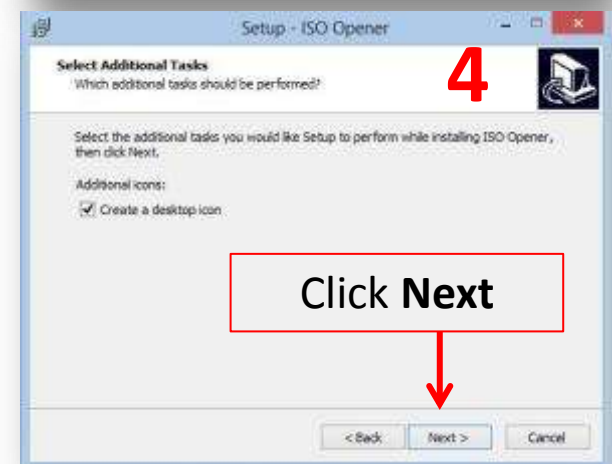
Setup - ISO Opener

Select Additional Tasks
Which additional tasks should be performed?

4

Select the additional tasks you would like Setup to perform while installing ISO Opener, then click Next.

Additional icons:

Create a desktop icon

Click **Next**

< Back

Next >

Cancel